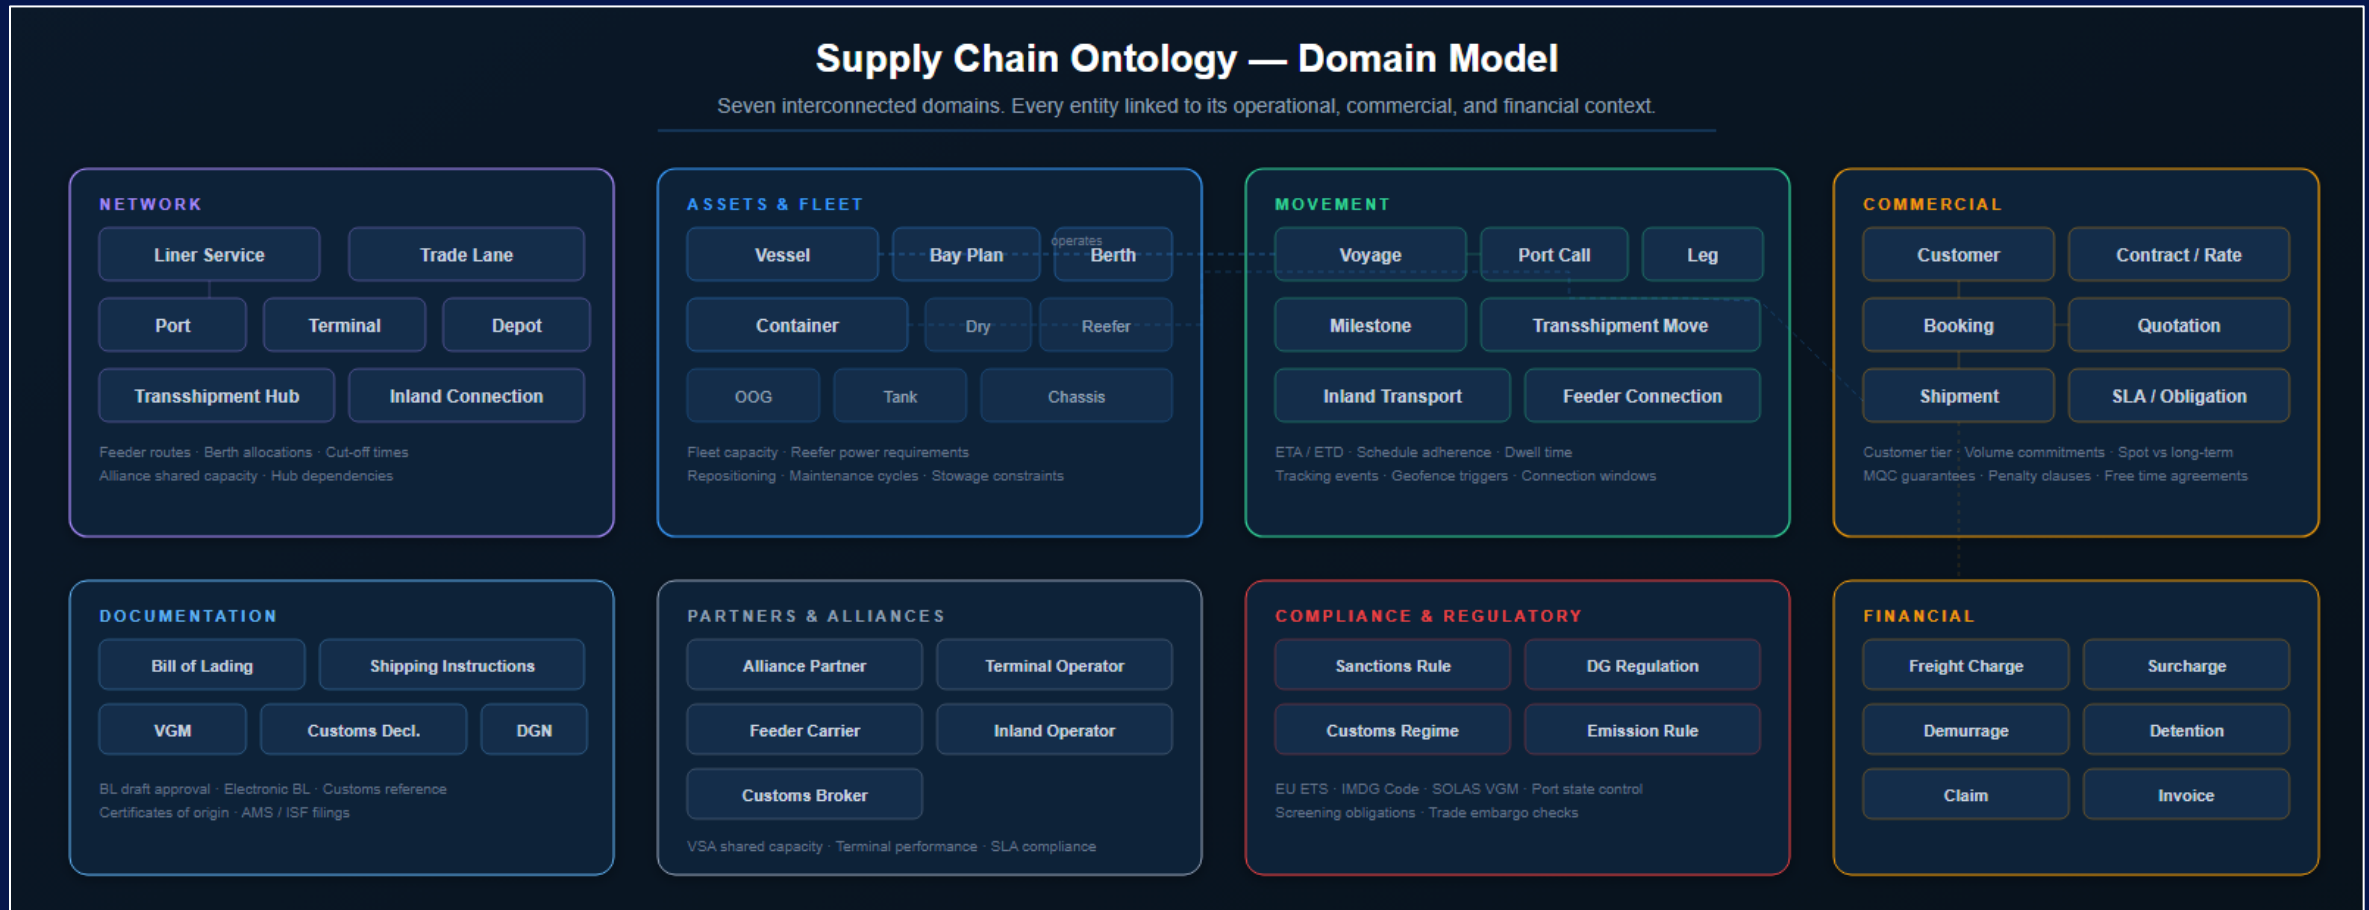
Supply Chain Ontology — Domain Model

Seven interconnected domains. Every entity linked to its operational, commercial, and financial context.

NETWORK

Liner Service
Trade Lane
Port
Terminal
Depot
Transshipment Hub
Inland Connection

Feeder routes · Berth allocations · Cut-off times
Alliance shared capacity · Hub dependencies

ASSETS & FLEET

Vessel
Bay Plan
operates
Berth
Container
Dry
Reefer
OOG
Tank
Chassis

Fleet capacity · Reefer power requirements
Repositioning · Maintenance cycles · Stowage constraints

MOVEMENT

Voyage
Port Call
Leg
Milestone
Transshipment Move
Inland Transport
Feeder Connection

ETA / ETD · Schedule adherence · Dwell time
Tracking events · Geofence triggers · Connection windows

COMMERCIAL

Customer
Contract / Rate
Booking
Quotation
Shipment
SLA / Obligation

Customer tier · Volume commitments · Spot vs long-term
MQC guarantees · Penalty clauses · Free time agreements

DOCUMENTATION

Bill of Lading
Shipping Instructions
VGM
Customs Decl.
DGN

BL draft approval · Electronic BL · Customs reference
Certificates of origin · AMS / ISF filings

PARTNERS & ALLIANCES

Alliance Partner
Terminal Operator
Feeder Carrier
Inland Operator
Customs Broker

VSA shared capacity · Terminal performance · SLA compliance

COMPLIANCE & REGULATORY

Sanctions Rule
DG Regulation
Customs Regime
Emission Rule

EU ETS · IMDG Code · SOLAS VGM · Port state control
Screening obligations · Trade embargo checks

FINANCIAL

Freight Charge
Surcharge
Demurrage
Detention
Claim
Invoice